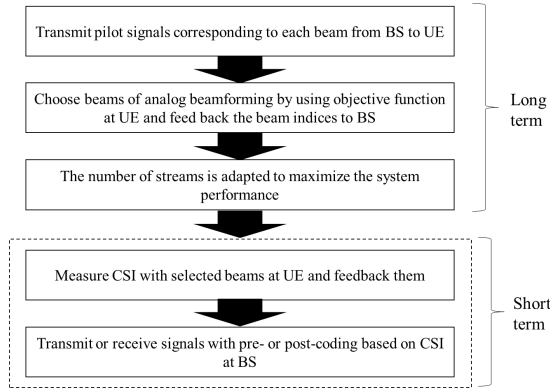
Transmit pilot signals corresponding to each beam from BS to UE

Choose beams of analog beamforming by using objective function at UE and feed back the beam indices to BS

The number of streams is adapted to maximize the system performance

Long term

Measure CSI with selected beams at UE and feedback them

Transmit or receive signals with pre- or post-coding based on CSI at BS

Short term